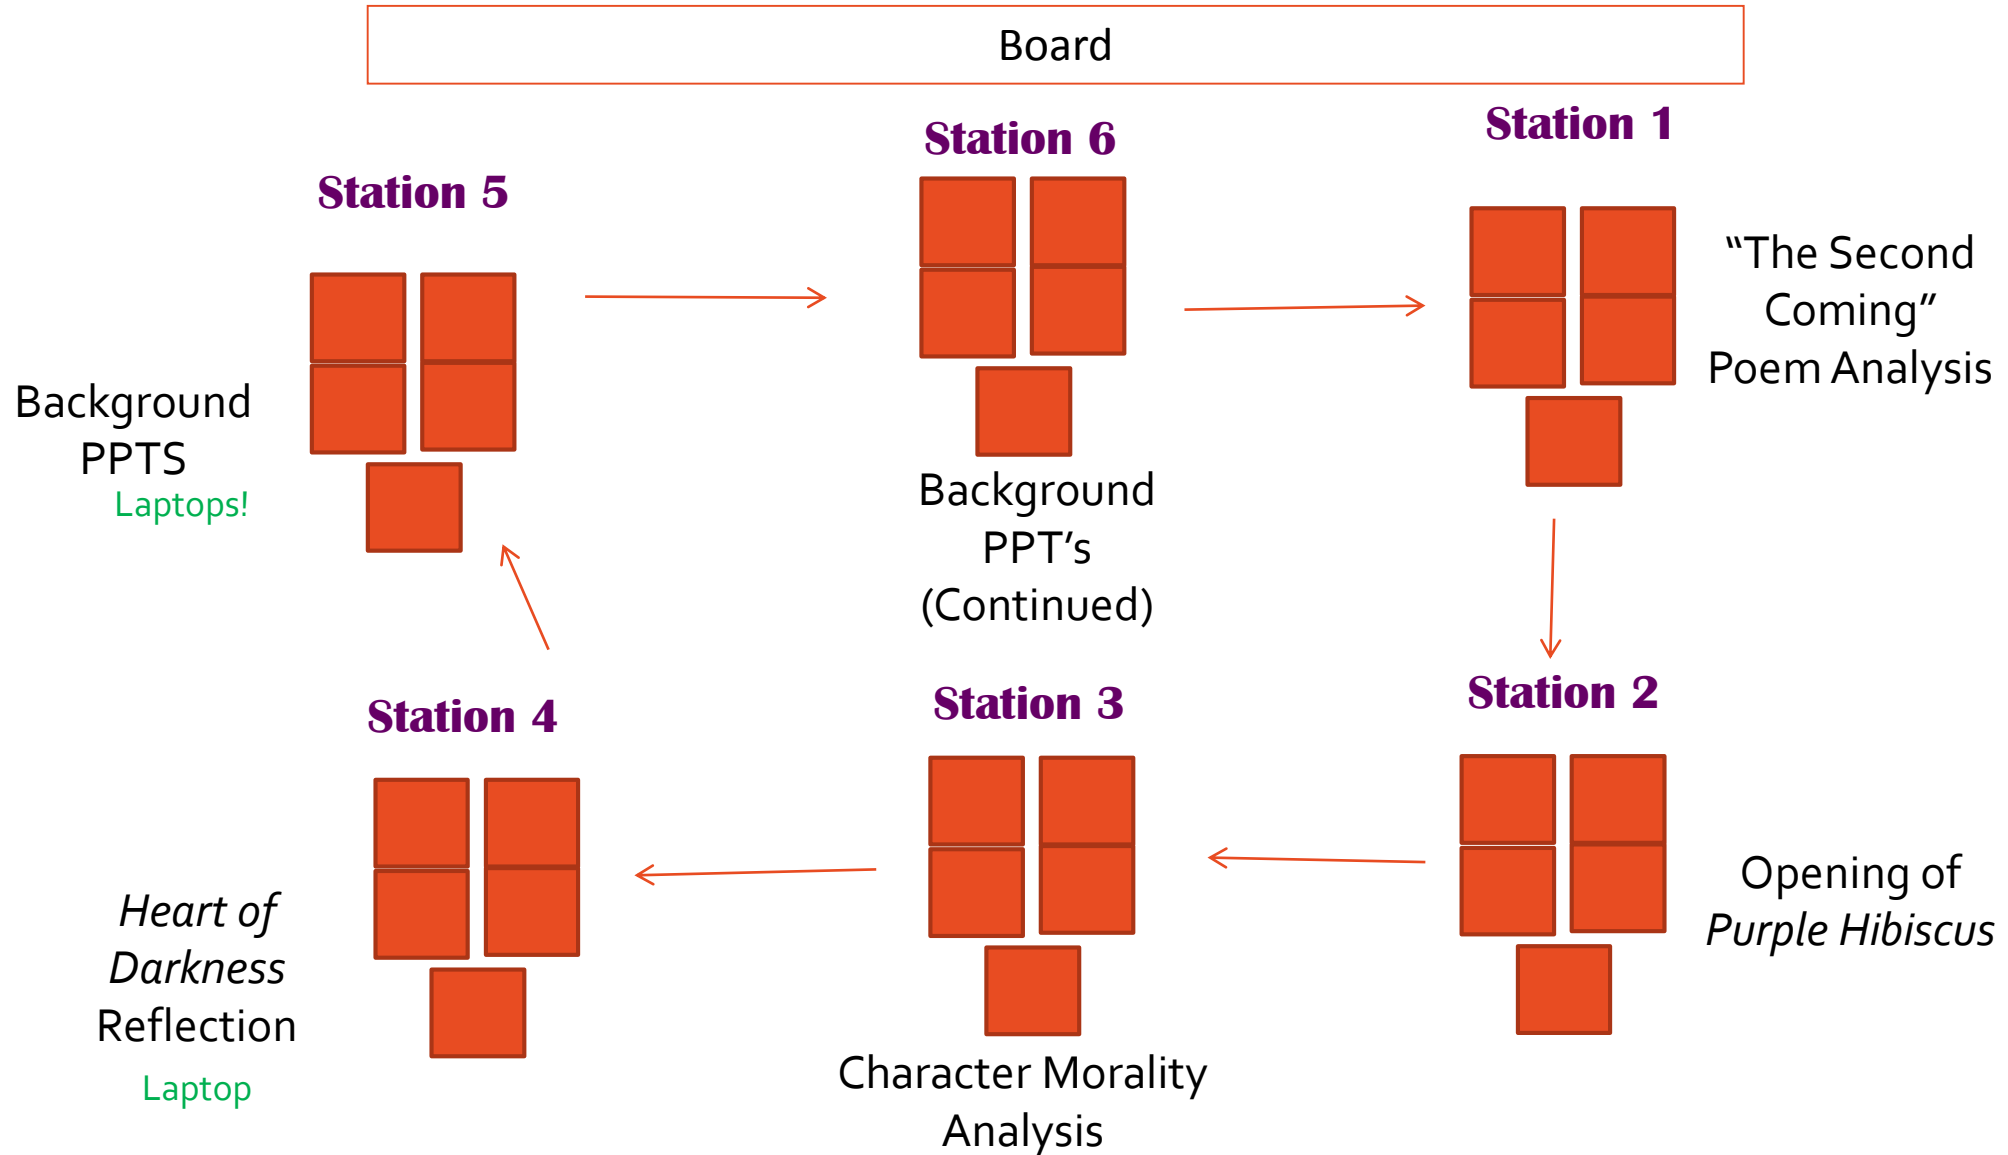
Board

Station 5

Background PPTS
Laptops!

Station 6

Background PPT’s (Continued)

Station 1

“The Second Coming” Poem Analysis

Station 4

*Heart of Darkness* Reflection
Laptop

Station 3

Character Morality Analysis

Station 2

Opening of *Purple Hibiscus*